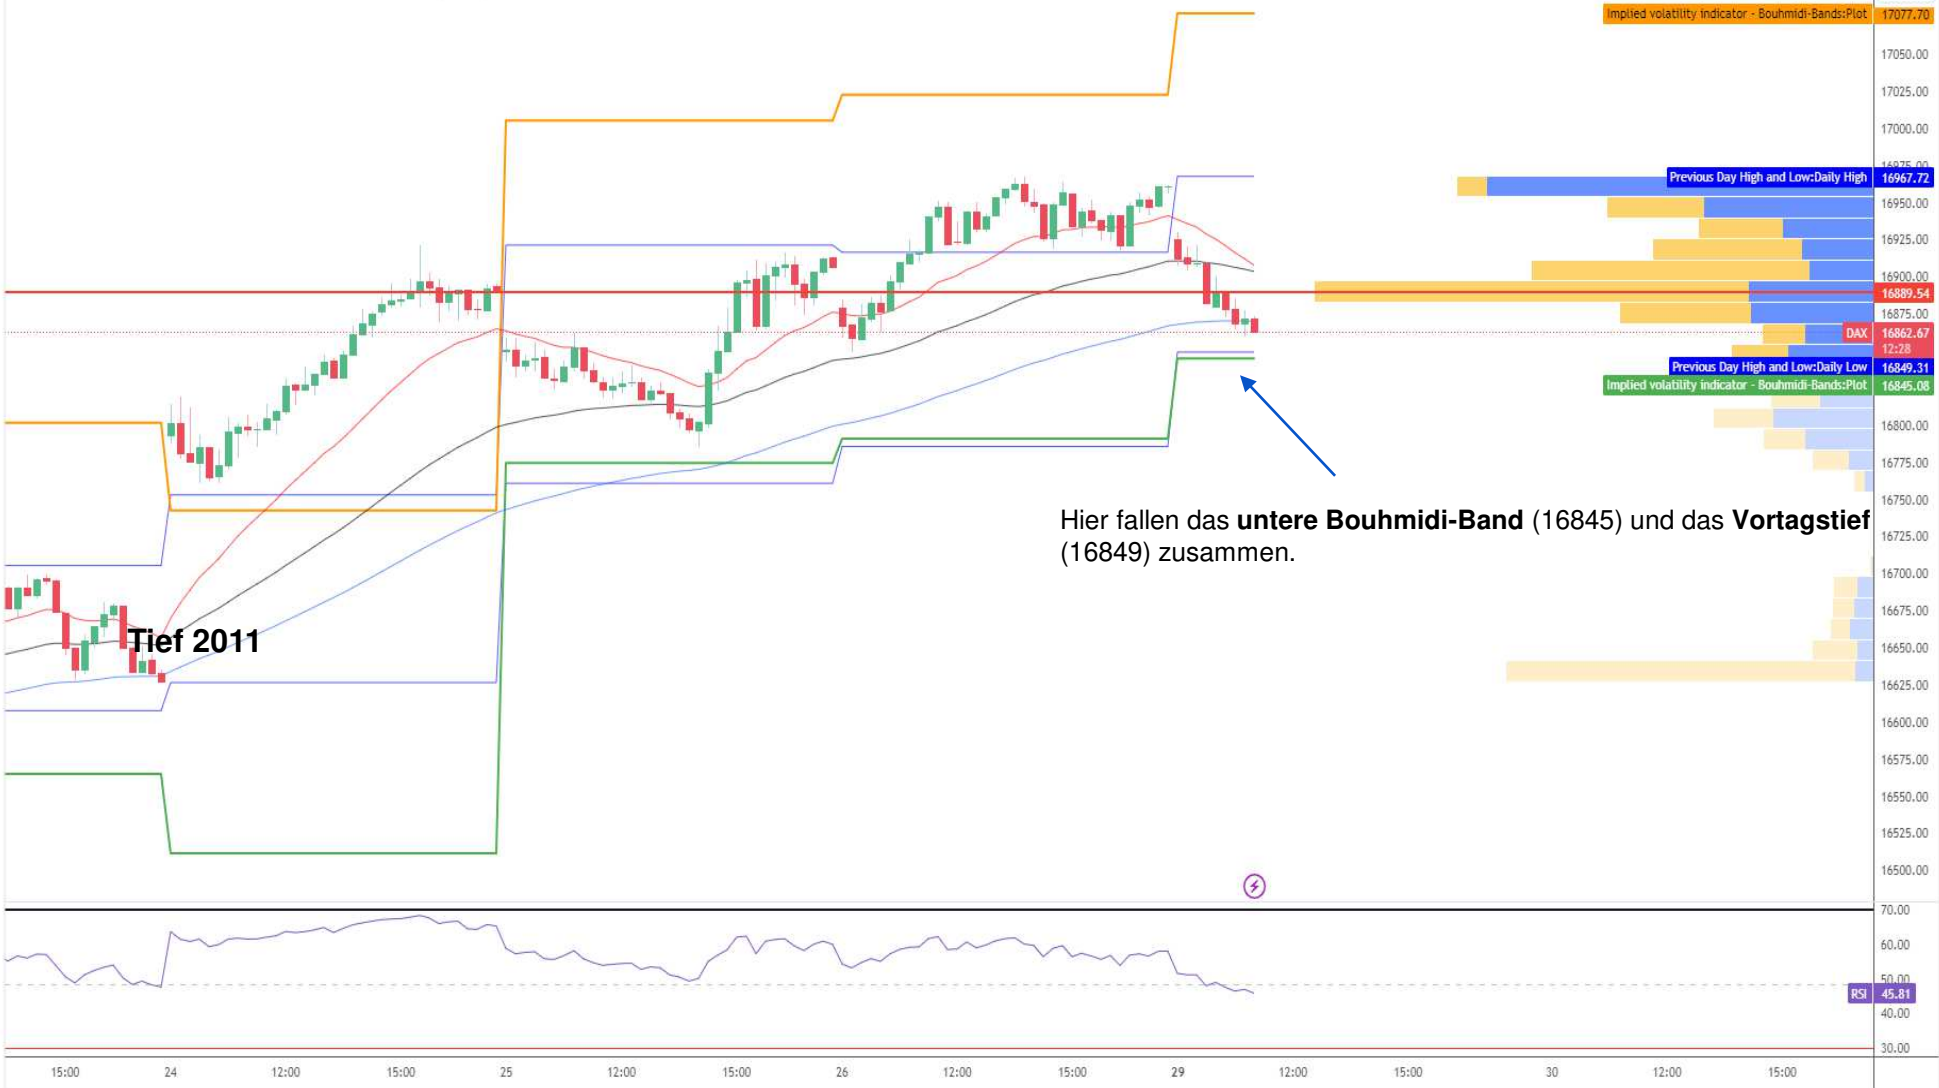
Implied volatility indicator - Bouhmidi-Bands:Plot 17077.70
17050.00
17025.00
17000.00
Previous Day High and Low:Daily High 16967.72
16950.00
16925.00
16900.00
16889.54
16875.00
DAX 16862.67 12:28
Previous Day High and Low:Daily Low 16849.31
Implied volatility indicator - Bouhmidi-Bands:Plot 16845.08
16800.00
16775.00
16750.00
16725.00
16700.00
16675.00
16650.00
16625.00
16600.00
16575.00
16550.00
16525.00
16500.00

Hier fallen das **untere Bouhmidi-Band** (16845) und das **Vortagstief** (16849) zusammen.

Tief 2011

70.00
60.00
50.00
RSI 45.81
40.00
30.00

15:00 24 12:00 15:00 25 12:00 15:00 26 12:00 15:00 29 12:00 15:00 30 12:00 15:00